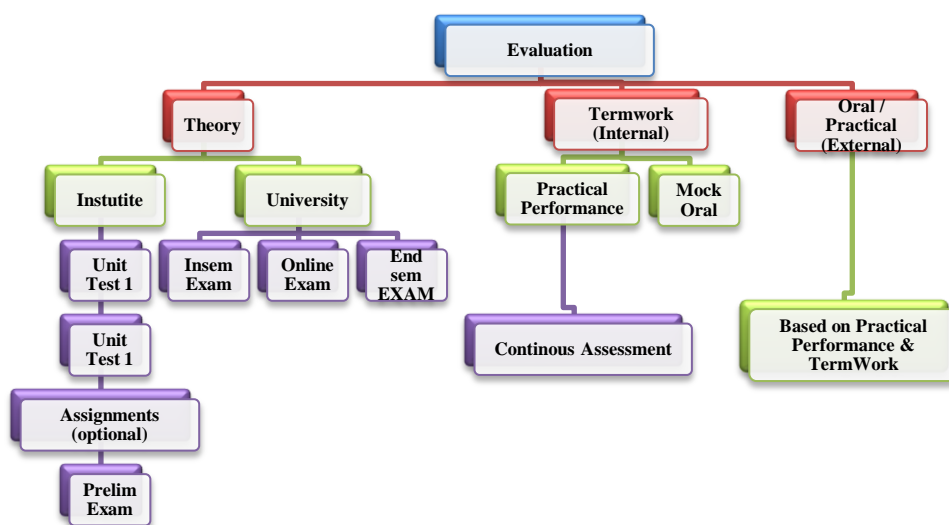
Evaluation

Theory

Instutite

Unit Test 1

Unit Test 1

Assignments (optional)

Prelim Exam

University

Insem Exam

Online Exam

End sem EXAM

Termwork (Internal)

Practical Performance

Continous Assessment

Mock Oral

Oral / Practical (External)

Based on Practical Performance & TermWork